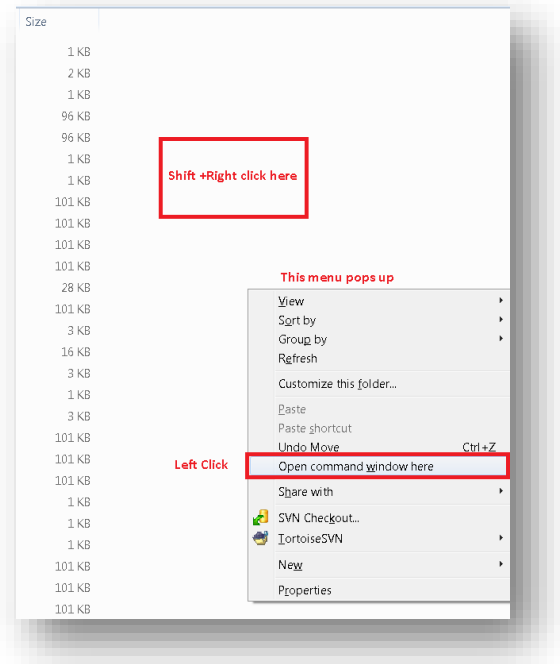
Size

1 KB
2 KB
1 KB
96 KB
96 KB
1 KB
1 KB
101 KB
101 KB
101 KB
101 KB
28 KB
101 KB
3 KB
16 KB
3 KB
1 KB
3 KB
101 KB
101 KB
101 KB
1 KB
1 KB
1 KB
101 KB
101 KB
101 KB

Shift +Right click here

This menu pops up

View
Sort by
Group by
Refresh
Customize this folder...
Paste
Paste shortcut
Undo Move Ctrl+Z
Left Click
Open command window here
Share with
SVN Checkout...
TortoiseSVN
New
Properties